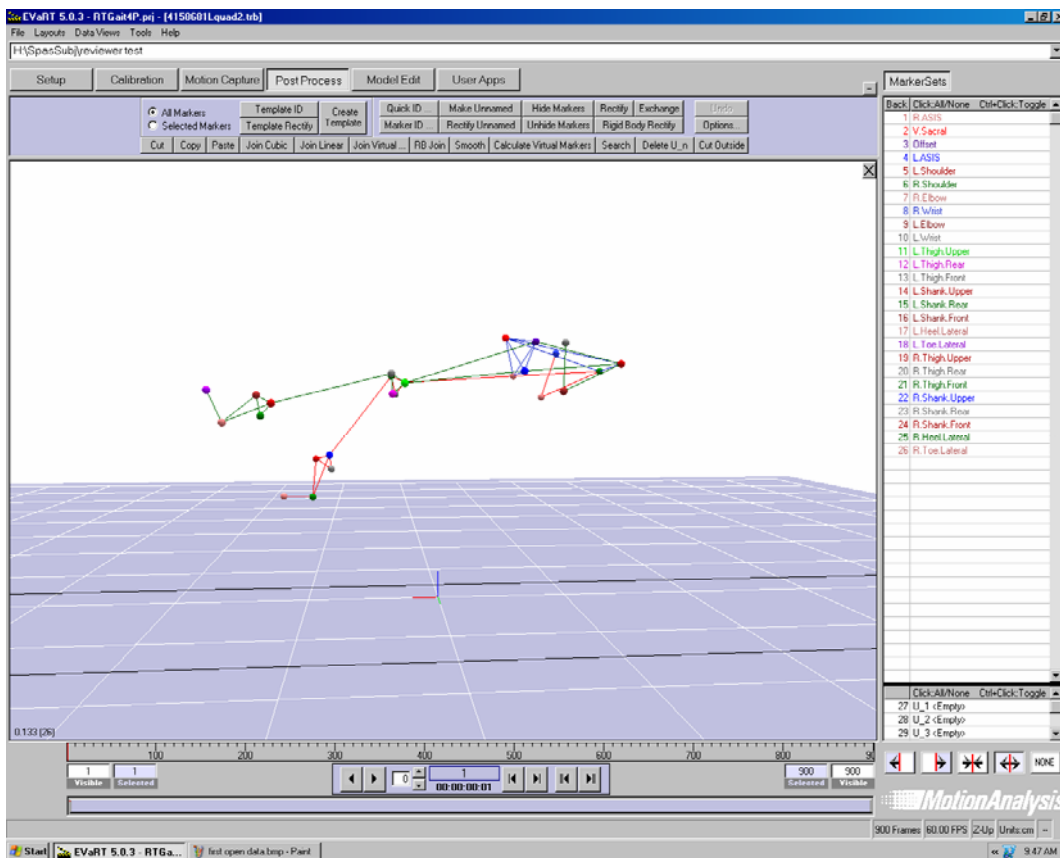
EVaRT 5.0.3 - RTGait4P.prj - [4150601Lquad2.trb]

File Layouts Data Views Tools Help

H:\SpasSubj\reviewer.test

Setup | Calibration | Motion Capture | Post Process | Model Edit | User Apps

MarkerSets

All Markers
Selected Markers

Template ID
Template Rectify
Create Template
Quick ID ...
Marker ID ...
Make Unnamed
Rectify Unnamed
Hide Markers
Unhide Markers
Rectify
Rigid Body Rectify
Exchange
Undo
Options...

Cut | Copy | Paste | Join Cubic | Join Linear | Join Virtual ... | RB Join | Smooth | Calculate Virtual Markers | Search | Delete U_n | Cut Outside

Back | Click:All/None | Ctrl+Click:Toggle

1 R.ASIS
2 V.Sacral
3 Offset
4 L.ASIS
5 L.Shoulder
6 R.Shoulder
7 R.Elbow
8 R.Wrist
9 L.Elbow
10 L.Wrist
11 L.Thigh.Upper
12 L.Thigh.Rear
13 L.Thigh.Front
14 L.Shank.Upper
15 L.Shank.Rear
16 L.Shank.Front
17 L.Heel.Lateral
18 L.Toe.Lateral
19 R.Thigh.Upper
20 R.Thigh.Rear
21 R.Thigh.Front
22 R.Shank.Upper
23 R.Shank.Rear
24 R.Shank.Front
25 R.Heel.Lateral
26 R.Toe.Lateral

Click:All/None | Ctrl+Click:Toggle

27 U_1 <Empty>
28 U_2 <Empty>
29 U_3 <Empty>

0.133 [26]

100 200 300 400 500 600 700 800 9

1 Visible | 1 Selected

0 | 1 | 00:00:00:01

900 Selected | 900 Visible

NONE

MotionAnalysis

900 Frames | 60.00 FPS | Z-Up | Units:cm

Start | EVaRT 5.0.3 - RTGa... | first open data.bmp - Paint | 9:47 AM